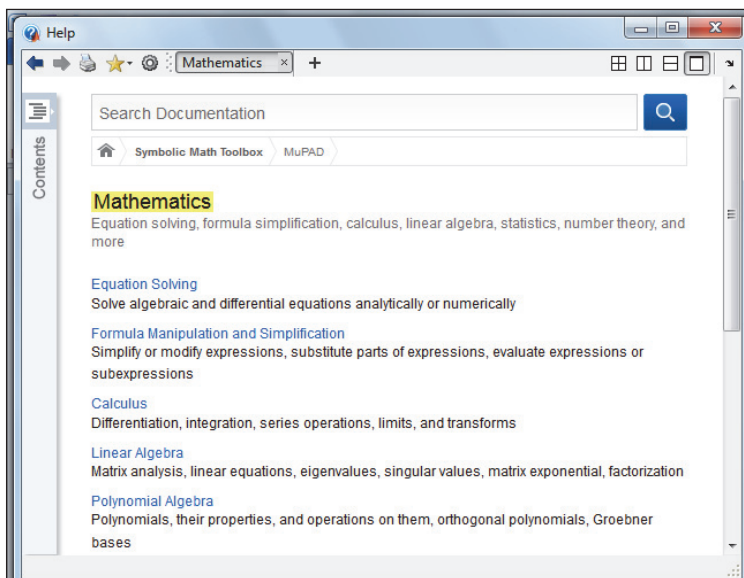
Help

Mathematics ×

Contents

Search Documentation

Symbolic Math Toolbox MuPAD

Mathematics
Equation solving, formula simplification, calculus, linear algebra, statistics, number theory, and more

Equation Solving
Solve algebraic and differential equations analytically or numerically

Formula Manipulation and Simplification
Simplify or modify expressions, substitute parts of expressions, evaluate expressions or subexpressions

Calculus
Differentiation, integration, series operations, limits, and transforms

Linear Algebra
Matrix analysis, linear equations, eigenvalues, singular values, matrix exponential, factorization

Polynomial Algebra
Polynomials, their properties, and operations on them, orthogonal polynomials, Groebner bases